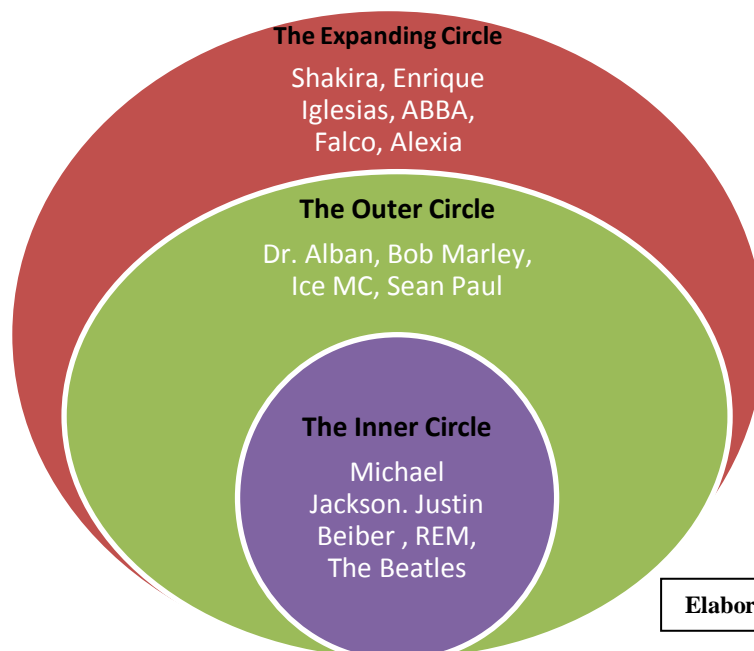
The Expanding Circle

Shakira, Enrique Iglesias, ABBA, Falco, Alexia

The Outer Circle

Dr. Alban, Bob Marley, Ice MC, Sean Paul

The Inner Circle

Michael Jackson. Justin Beiber , REM, The Beatles

Elabor